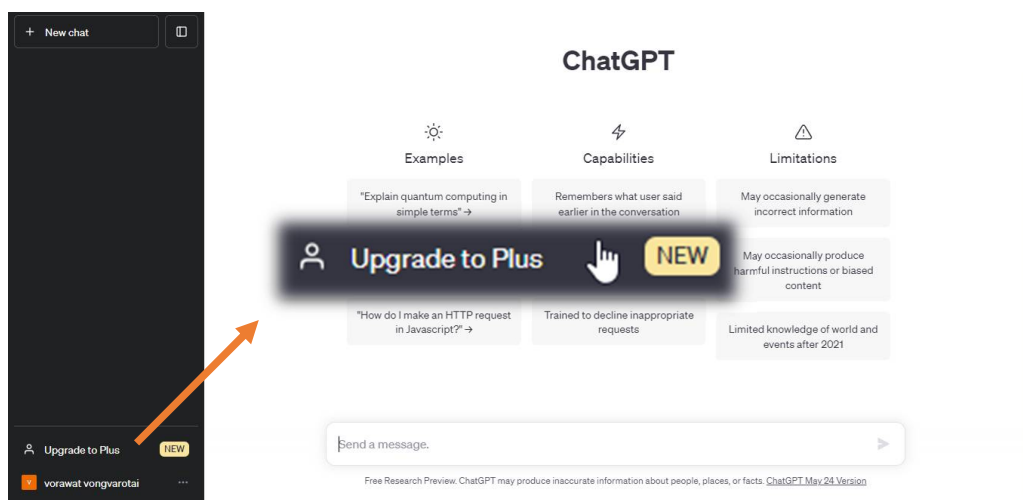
+ New chat

Upgrade to Plus NEW

V vorawat vongvarotai ...

ChatGPT

Examples

"Explain quantum computing in simple terms" →

"How do I make an HTTP request in Javascript?" →

Capabilities

Remembers what user said earlier in the conversation

Trained to decline inappropriate requests

Limitations

May occasionally generate incorrect information

May occasionally produce harmful instructions or biased content

Limited knowledge of world and events after 2021

Upgrade to Plus NEW

Send a message.

Free Research Preview. ChatGPT may produce inaccurate information about people, places, or facts. ChatGPT May 24 Version